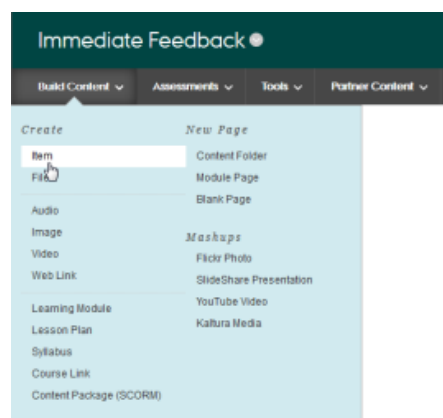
Immediate Feedback

Build Content ⌄ Assessments ⌄ Tools ⌄ Partner Content ⌄

Create
Item
File
Audio
Image
Video
Web Link
Learning Module
Lesson Plan
Syllabus
Course Link
Content Package (SCORM)

New Page
Content Folder
Module Page
Blank Page

Mashups
Flickr Photo
SlideShare Presentation
YouTube Video
Kaltura Media